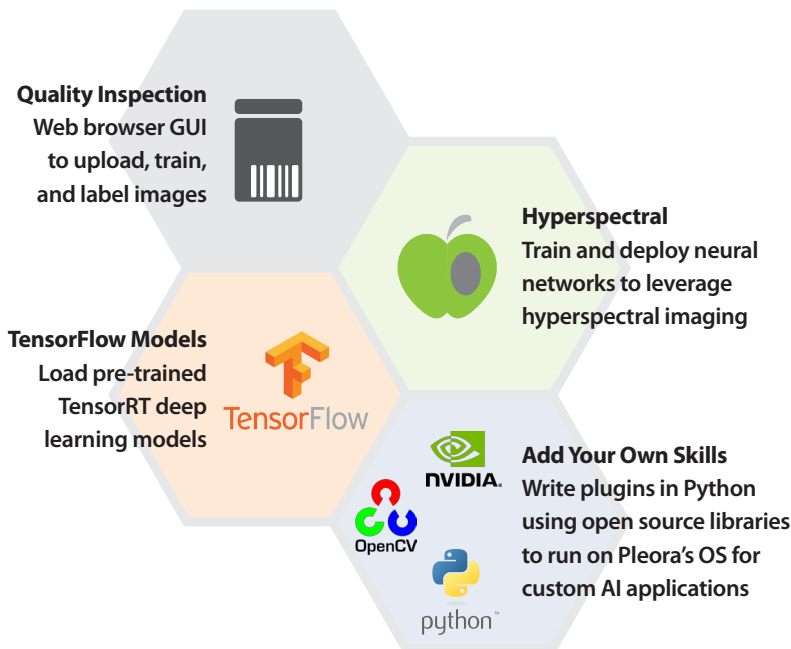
Quality Inspection
Web browser GUI to upload, train, and label images

Hyperspectral
Train and deploy neural networks to leverage hyperspectral imaging

TensorFlow Models
Load pre-trained TensorRT deep learning models

TensorFlow

NVIDIA

Add Your Own Skills
Write plugins in Python using open source libraries to run on Pleora's OS for custom AI applications

OpenCV

python™